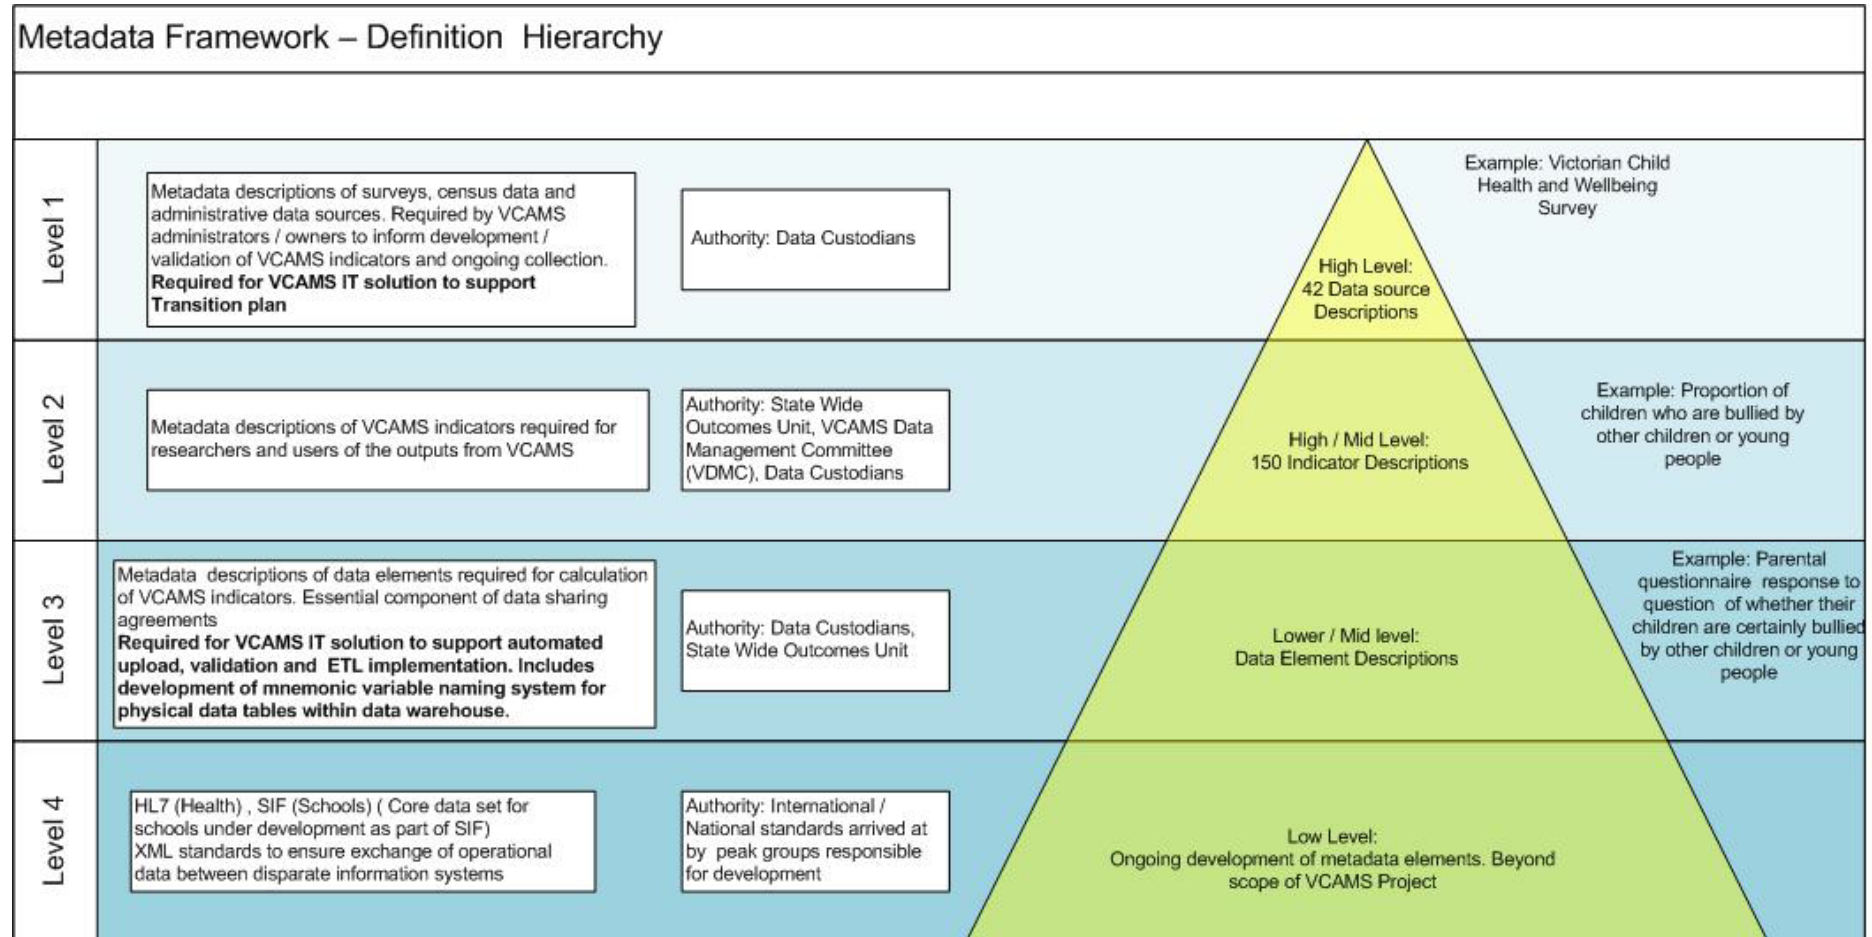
Metadata Framework – Definition Hierarchy

Level 1

Metadata descriptions of surveys, census data and administrative data sources. Required by VCAMS administrators / owners to inform development / validation of VCAMS indicators and ongoing collection. **Required for VCAMS IT solution to support Transition plan**

Authority: Data Custodians

High Level: 42 Data source Descriptions

Example: Victorian Child Health and Wellbeing Survey

Level 2

Metadata descriptions of VCAMS indicators required for researchers and users of the outputs from VCAMS

Authority: State Wide Outcomes Unit, VCAMS Data Management Committee (VDMC), Data Custodians

High / Mid Level: 150 Indicator Descriptions

Example: Proportion of children who are bullied by other children or young people

Level 3

Metadata descriptions of data elements required for calculation of VCAMS indicators. Essential component of data sharing agreements **Required for VCAMS IT solution to support automated upload, validation and ETL implementation. Includes development of mnemonic variable naming system for physical data tables within data warehouse.**

Authority: Data Custodians, State Wide Outcomes Unit

Lower / Mid level: Data Element Descriptions

Example: Parental questionnaire response to question of whether their children are certainly bullied by other children or young people

Level 4

HL7 (Health) , SIF (Schools) ( Core data set for schools under development as part of SIF) XML standards to ensure exchange of operational data between disparate information systems

Authority: International / National standards arrived at by peak groups responsible for development

Low Level: Ongoing development of metadata elements. Beyond scope of VCAMS Project